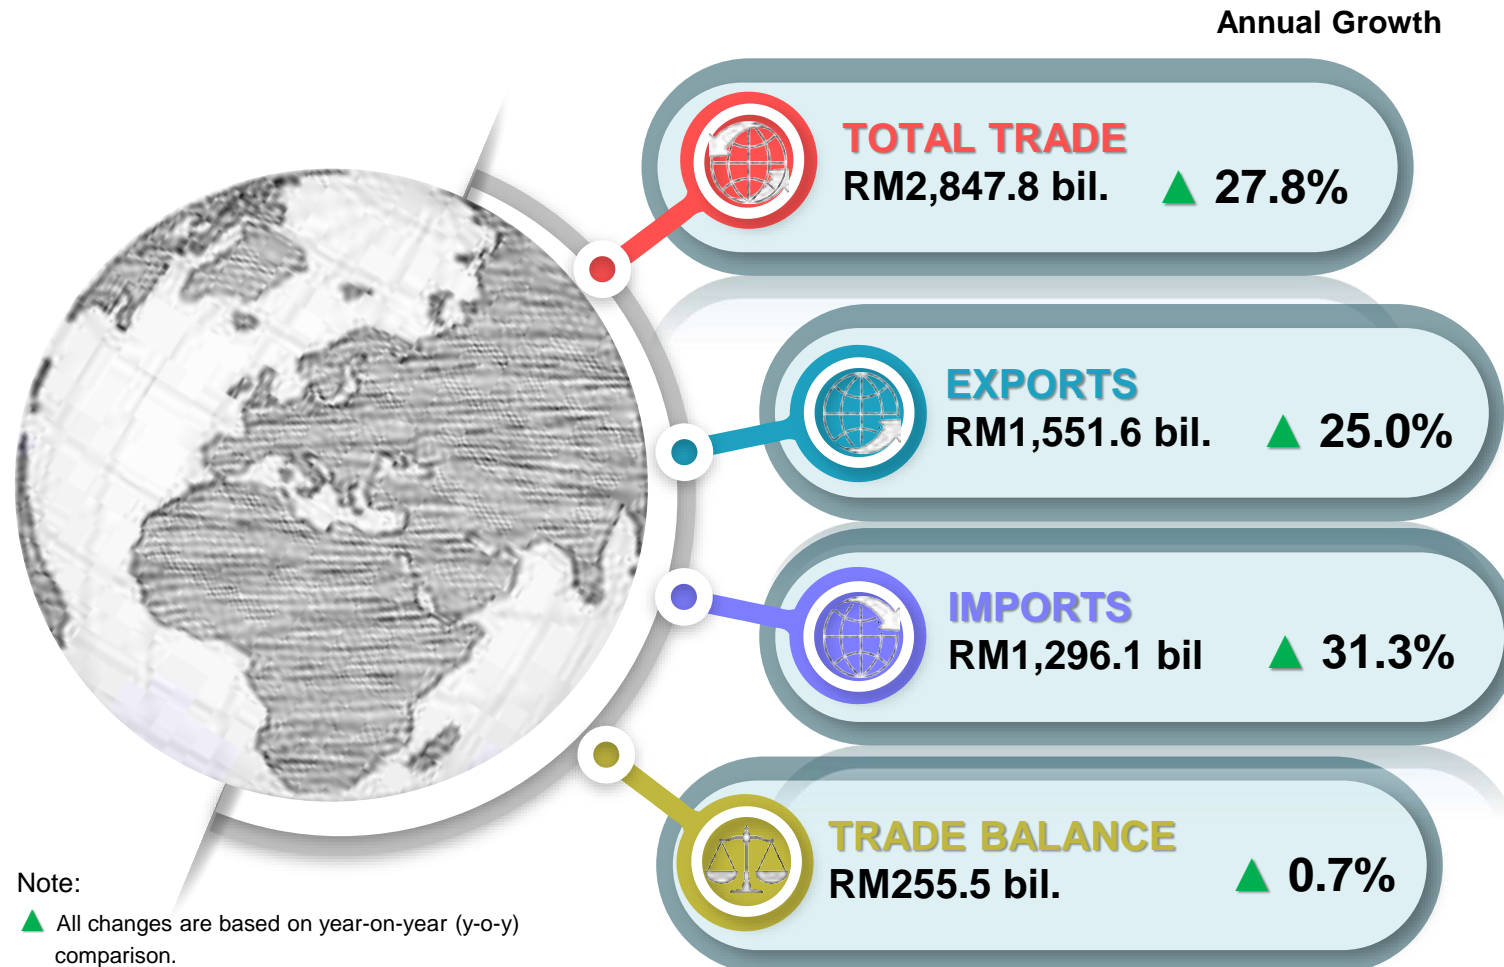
Annual Growth

TOTAL TRADE
RM2,847.8 bil. ▲ 27.8%

EXPORTS
RM1,551.6 bil. ▲ 25.0%

IMPORTS
RM1,296.1 bil ▲ 31.3%

TRADE BALANCE
RM255.5 bil. ▲ 0.7%

Note:
▲ All changes are based on year-on-year (y-o-y) comparison.